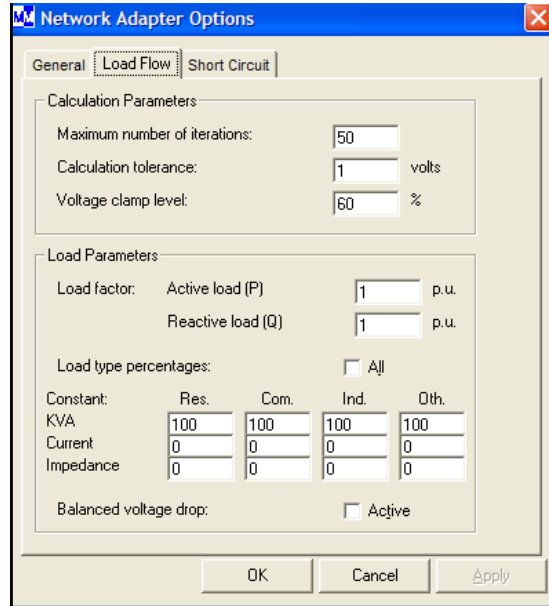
Network Adapter Options

General | Load Flow | Short Circuit

Calculation Parameters

Maximum number of iterations: 50

Calculation tolerance: 1 volts

Voltage clamp level: 60 %

Load Parameters

Load factor: Active load (P) 1 p.u.

Reactive load (Q) 1 p.u.

Load type percentages: All

| Constant: | Res. | Com. | Ind. | Oth. |
|---|---|---|---|---|
| KVA | 100 | 100 | 100 | 100 |
| Current | 0 | 0 | 0 | 0 |
| Impedance | 0 | 0 | 0 | 0 |

Balanced voltage drop: Active

OK | Cancel | Apply